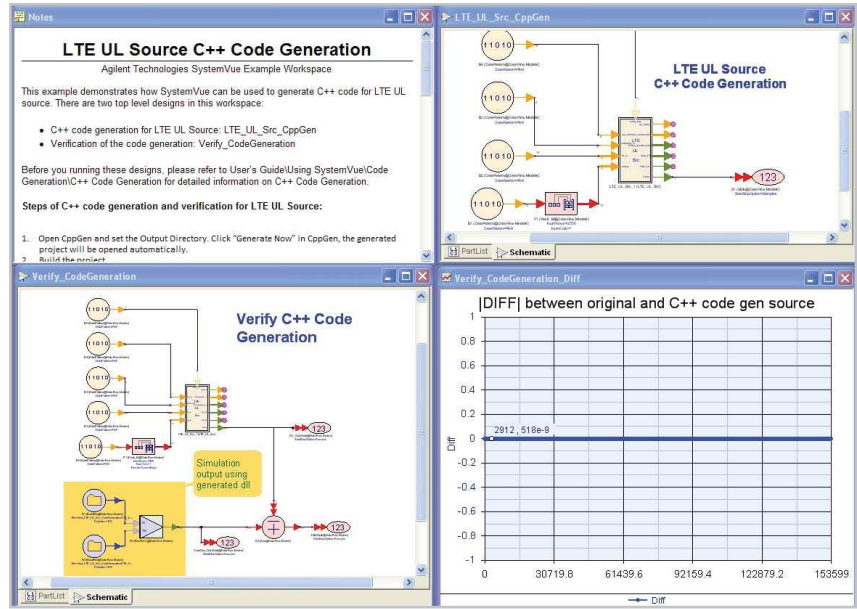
Notes

LTE UL Source C++ Code Generation

Agilent Technologies SystemVue Example Workspace

This example demonstrates how SystemVue can be used to generate C++ code for LTE UL source. There are two top level designs in this workspace:

- C++ code generation for LTE UL Source: LTE_UL_Src_CppGen
- Verification of the code generation: Verify_CodeGeneration

Before you running these designs, please refer to User's Guide\Using SystemVue\Code Generation\C++ Code Generation for detailed information on C++ Code Generation.

Steps of C++ code generation and verification for LTE UL Source:

1. Open CppGen and set the Output Directory. Click "Generate Now" in CppGen, the generated project will be opened automatically.
2. Build the project

LTE_UL_Src_CppGen

11010

11010

11010

11010

LTE UL Source C++ Code Generation

LTE UL Src

123

PartList Schematic

Verify_CodeGeneration

11010

11010

11010

11010

11010

Verify C++ Code Generation

123

Simulation output using generated dll

123

123

PartList Schematic

Verify_CodeGeneration_Diff

|DIFF| between original and C++ code gen source

1
0.8
0.6
0.4
0.2
0
-0.2
-0.4
-0.6
-0.8
-1

Diff

2912, 518e-9

0 30719.8 61439.6 92159.4 122879.2 153599

Diff